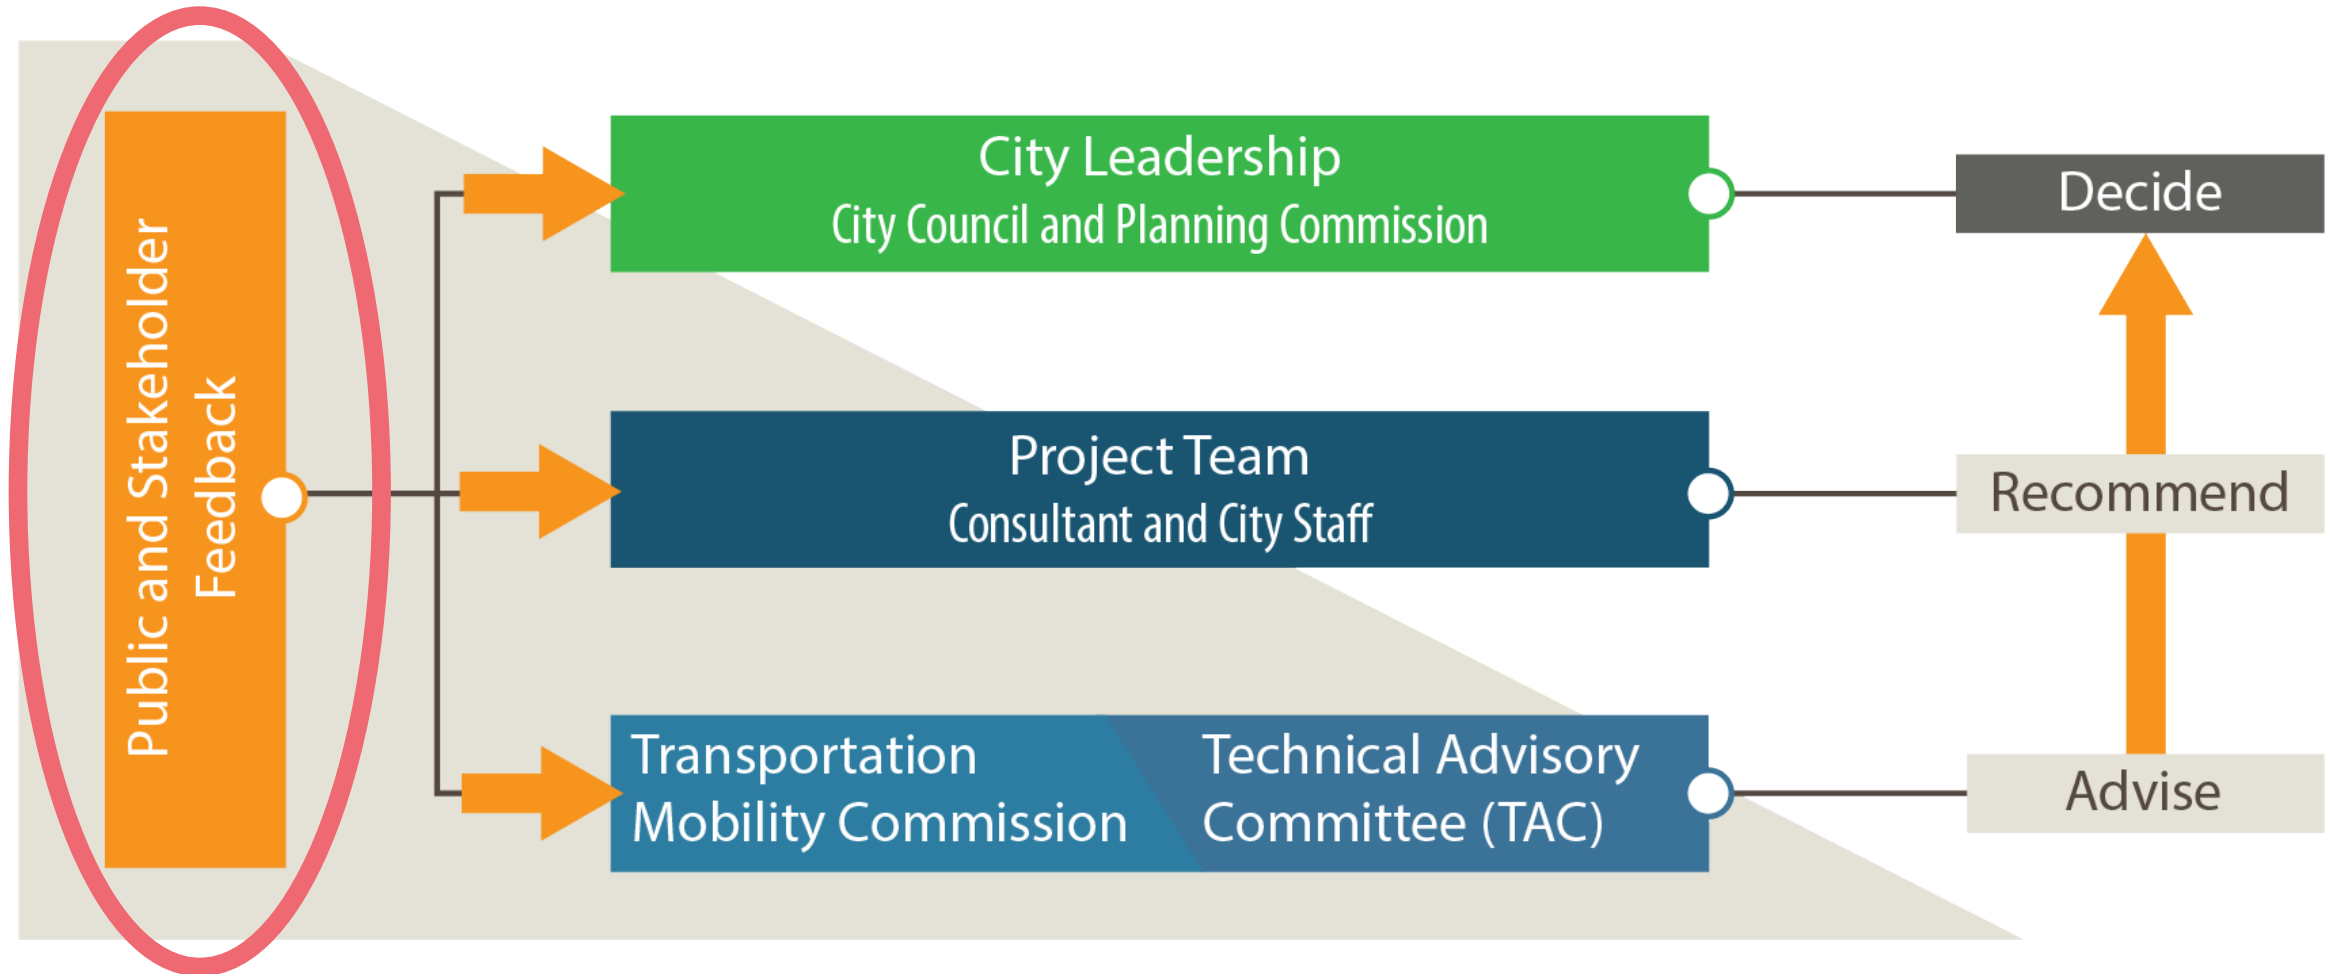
Public and Stakeholder Feedback

City Leadership
City Council and Planning Commission

Project Team
Consultant and City Staff

Transportation Mobility Commission

Technical Advisory Committee (TAC)

Decide

Recommend

Advise